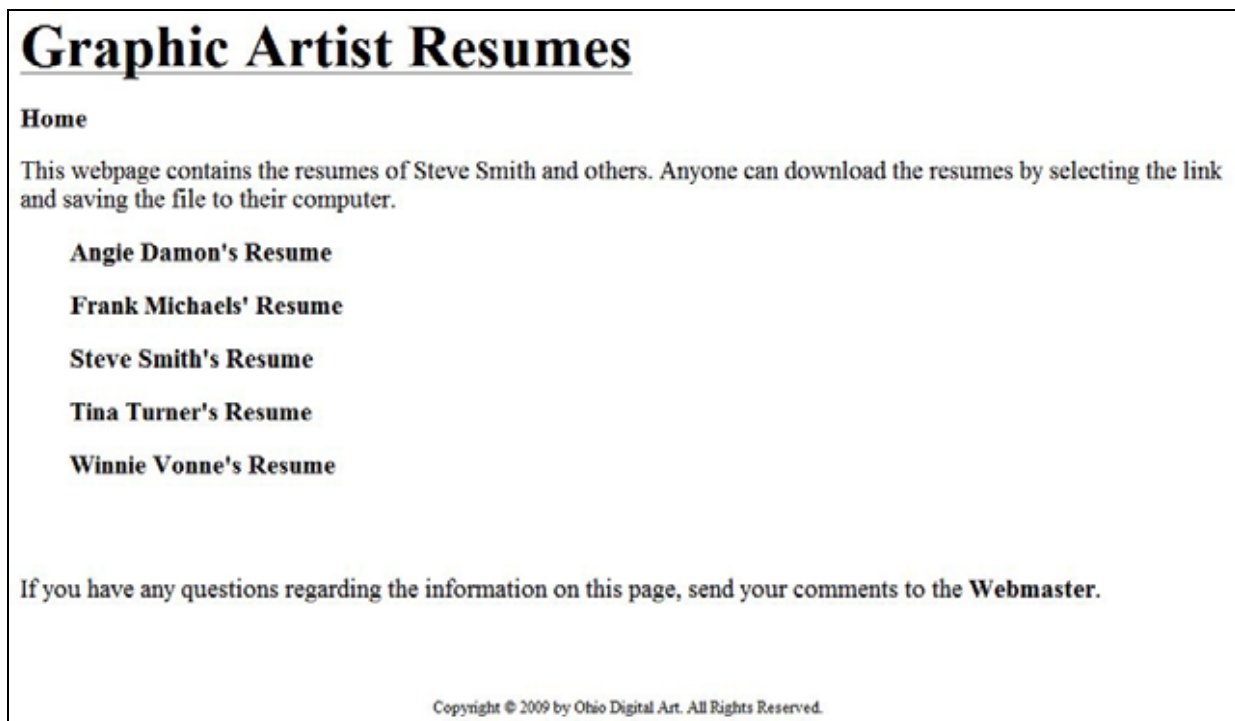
Graphic Artist Resumes

Home

This webpage contains the resumes of Steve Smith and others. Anyone can download the resumes by selecting the link and saving the file to their computer.

Angie Damon's Resume

Frank Michaels' Resume

Steve Smith's Resume

Tina Turner's Resume

Winnie Vonne's Resume

If you have any questions regarding the information on this page, send your comments to the Webmaster.

Copyright © 2009 by Ohio Digital Art. All Rights Reserved.